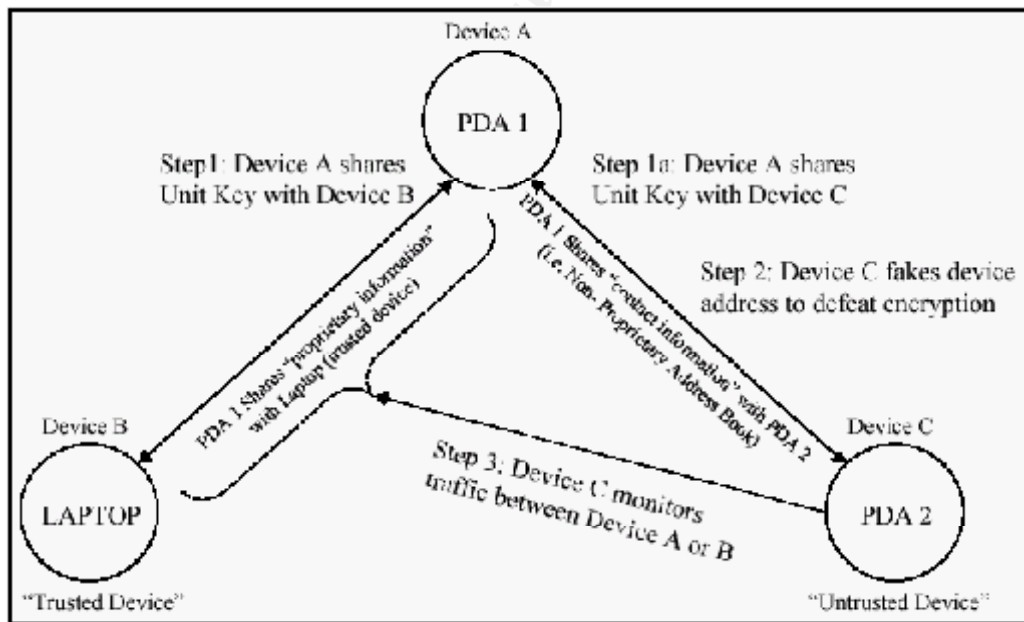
Device A

PDA 1

Step1: Device A shares Unit Key with Device B

Step 1a: Device A shares Unit Key with Device C

PDA 1 Shares "proprietary information" with Laptop (trusted device)

PDA 1 Shares "contact information" with PDA 2 (i.e. Non-Proprietary Address Book)

Step 2: Device C fakes device address to defeat encryption

Device B

LAPTOP

"Trusted Device"

Step 3: Device C monitors traffic between Device A or B

Device C

PDA 2

"Untrusted Device"